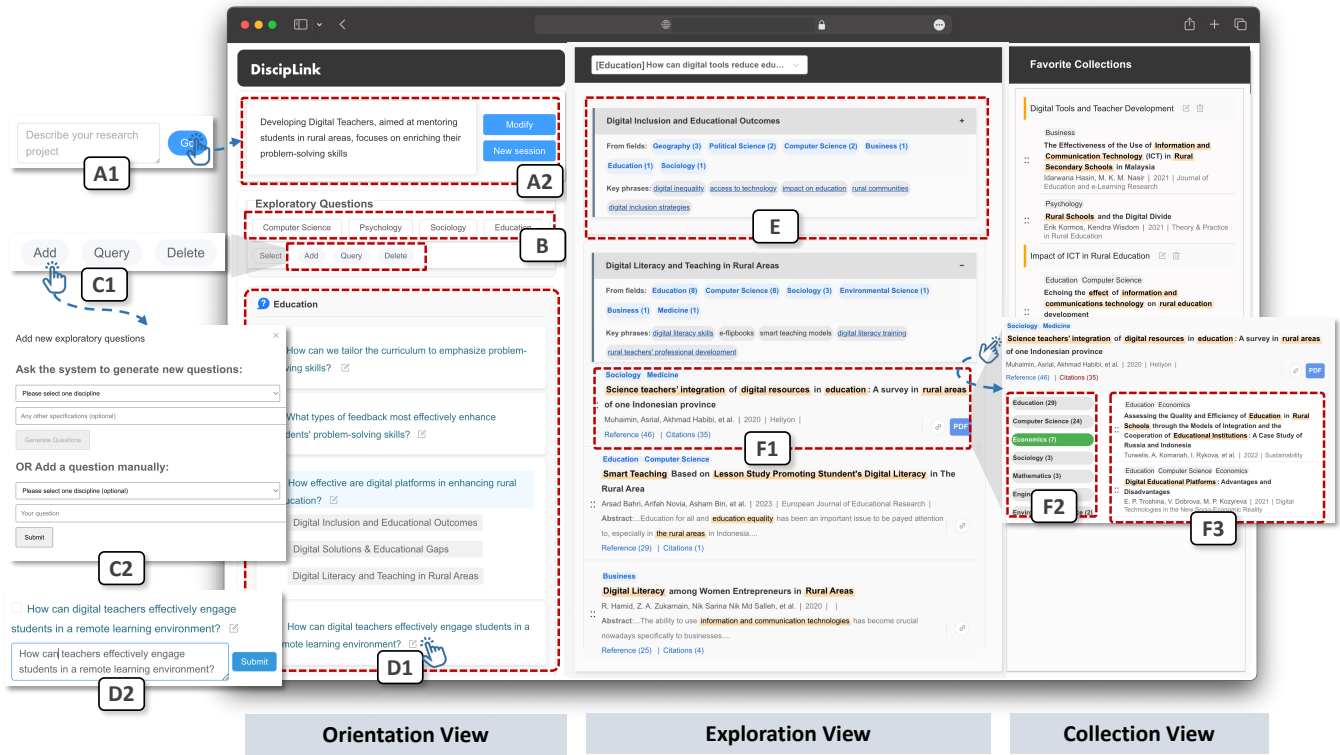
DiscipLink

Describe your research project

Go

A1

Developing Digital Teachers, aimed at mentoring students in rural areas, focuses on enriching their problem-solving skills

Modify

New session

A2

Exploratory Questions

Computer Science | Psychology | Sociology | Education

B

Select | Add | Query | Delete

Add | Query | Delete

C1

Education

How can we tailor the curriculum to emphasize problem-solving skills?

What types of feedback most effectively enhance students' problem-solving skills?

How effective are digital platforms in enhancing rural education?

Digital Inclusion and Educational Outcomes

Digital Solutions & Educational Gaps

Digital Literacy and Teaching in Rural Areas

How can digital teachers effectively engage students in a remote learning environment?

D1

Add new exploratory questions

Ask the system to generate new questions:

Please select one discipline

Any other specifications (optional)

Generate Questions

OR Add a question manually:

Please select one discipline (optional)

Your question

Submit

C2

How can digital teachers effectively engage students in a remote learning environment?

How can teachers effectively engage students in a remote learning environment?

Submit

D2

[Education] How can digital tools reduce edu...

Digital Inclusion and Educational Outcomes +

From fields: Geography (3) Political Science (2) Computer Science (2) Business (1) Education (1) Sociology (1)

Key phrases: digital inequality access to technology impact on education rural communities digital inclusion strategies

E

Digital Literacy and Teaching in Rural Areas −

From fields: Education (8) Computer Science (8) Sociology (3) Environmental Science (1) Business (1) Medicine (1)

Key phrases: digital literacy skills e-flipbooks smart teaching models digital literacy training rural teachers' professional development

Sociology Medicine

Science teachers' integration of digital resources in education : A survey in rural areas of one Indonesian province

Muhaimin, Asrial, Akhmad Habibi, et al. | 2020 | Heliyon |

Reference (46) | Citations (35)

PDF

F1

Education Computer Science

Smart Teaching Based on Lesson Study Promoting Student's Digital Literacy in The Rural Area

Arsad Bahri, Arifah Novia, Asham Bin, et al. | 2023 | European Journal of Educational Research |

Abstract:...Education for all and education equality has been an important issue to be payed attention to, especially in the rural areas in Indonesia....

Reference (29) | Citations (1)

Business

Digital Literacy among Women Entrepreneurs in Rural Areas

R. Hamid, Z. A. Zukamain, Nik Sarina Nik Md Salleh, et al. | 2020 |

Abstract:...The ability to use information and communication technologies has become crucial nowadays specifically to businesses....

Reference (25) | Citations (4)

Favorite Collections

Digital Tools and Teacher Development

Business

The Effectiveness of the Use of Information and Communication Technology (ICT) in Rural Secondary Schools in Malaysia

Idarwana Hasin, M. K. M. Nasir | 2021 | Journal of Education and e-Learning Research

Psychology

Rural Schools and the Digital Divide

Erik Kormos, Kendra Wisdom | 2021 | Theory & Practice in Rural Education

Impact of ICT in Rural Education

Education Computer Science

Echoing the effect of information and communications technology on rural education development

Sociology Medicine

Science teachers' integration of digital resources in education : A survey in rural areas of one Indonesian province

Muhaimin, Asrial, Akhmad Habibi, et al. | 2020 | Heliyon

Reference (46) | Citations (35)

PDF

Education (29)

Computer Science (24)

Economics (7)

Sociology (3)

Mathematics (3)

Engi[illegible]

Envir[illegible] (2)

F2

Education Economics

Assessing the Quality and Efficiency of Education in Rural Schools through the Models of Integration and the Cooperation of Educational Institutions : A Case Study of Russia and Indonesia

Turwelis, A. Komariah, I. Rykova, et al. | 2022 | Sustainability

Education Computer Science Economics

Digital Educational Platforms : Advantages and Disadvantages

E. P. Troshina, V. Dobrova, M. P. Kozyreva | 2021 | Digital Technologies in the New Socio-Economic Reality

F3

Orientation View

Exploration View

Collection View